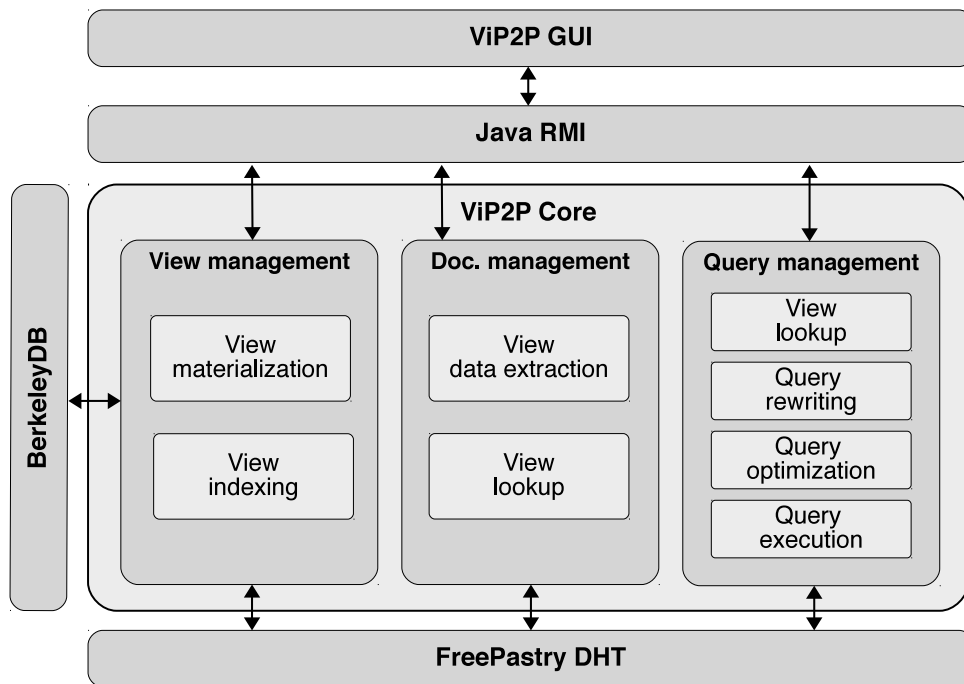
ViP2P GUI

Java RMI

BerkeleyDB

ViP2P Core

View management

View materialization

View indexing

Doc. management

View data extraction

View lookup

Query management

View lookup

Query rewriting

Query optimization

Query execution

FreePastry DHT